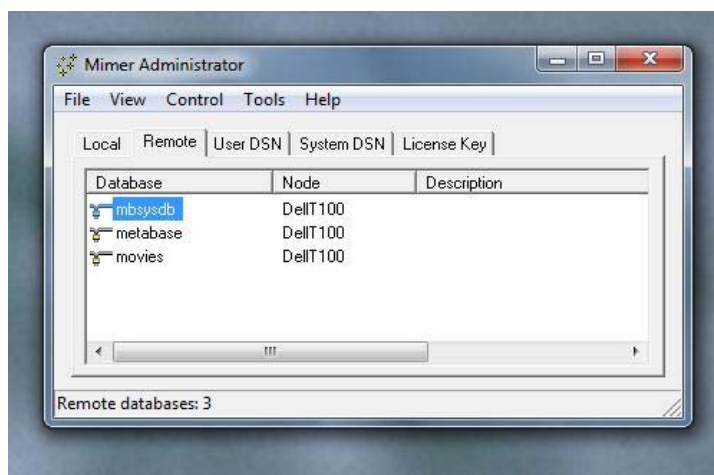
Mimer Administrator

File View Control Tools Help

Local | Remote | User DSN | System DSN | License Key

| Database | Node | Description |
|---|---|---|
| mbsysdb | DellT100 | |
| metabase | DellT100 | |
| movies | DellT100 | |

Remote databases: 3